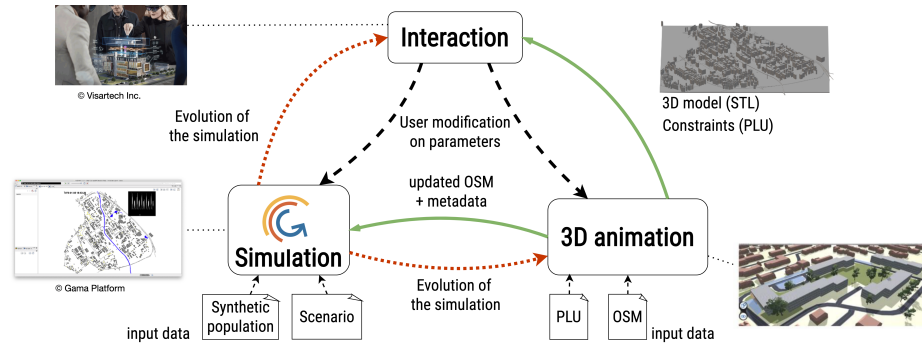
Interaction

© Visartech Inc.

3D model (STL)
Constraints (PLU)

Evolution of the simulation

User modification on parameters

updated OSM + metadata

Simulation

3D animation

© Gama Platform

Evolution of the simulation

Synthetic population

Scenario

input data

PLU

OSM

input data